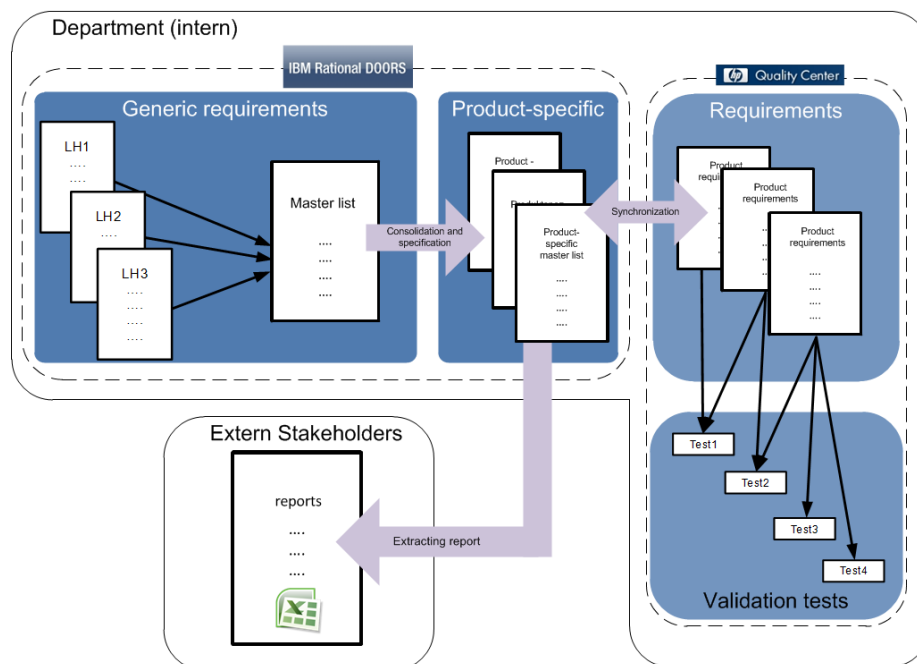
Department (intern)

IBM Rational DOORS

Generic requirements

LH1
....
....

LH2
....

LH3
....
....
....
....

Master list
....
....
....
....

Consolidation and specification

Product-specific

Product -

Product-specific master list
....
....
....
....

Synchronization

Quality Center

Requirements

Product requirements

Product requirements

Product requirements
....
....
....
....

Test1

Test2

Test3

Test4

Validation tests

Extern Stakeholders

reports
....
....
....

Extracting report